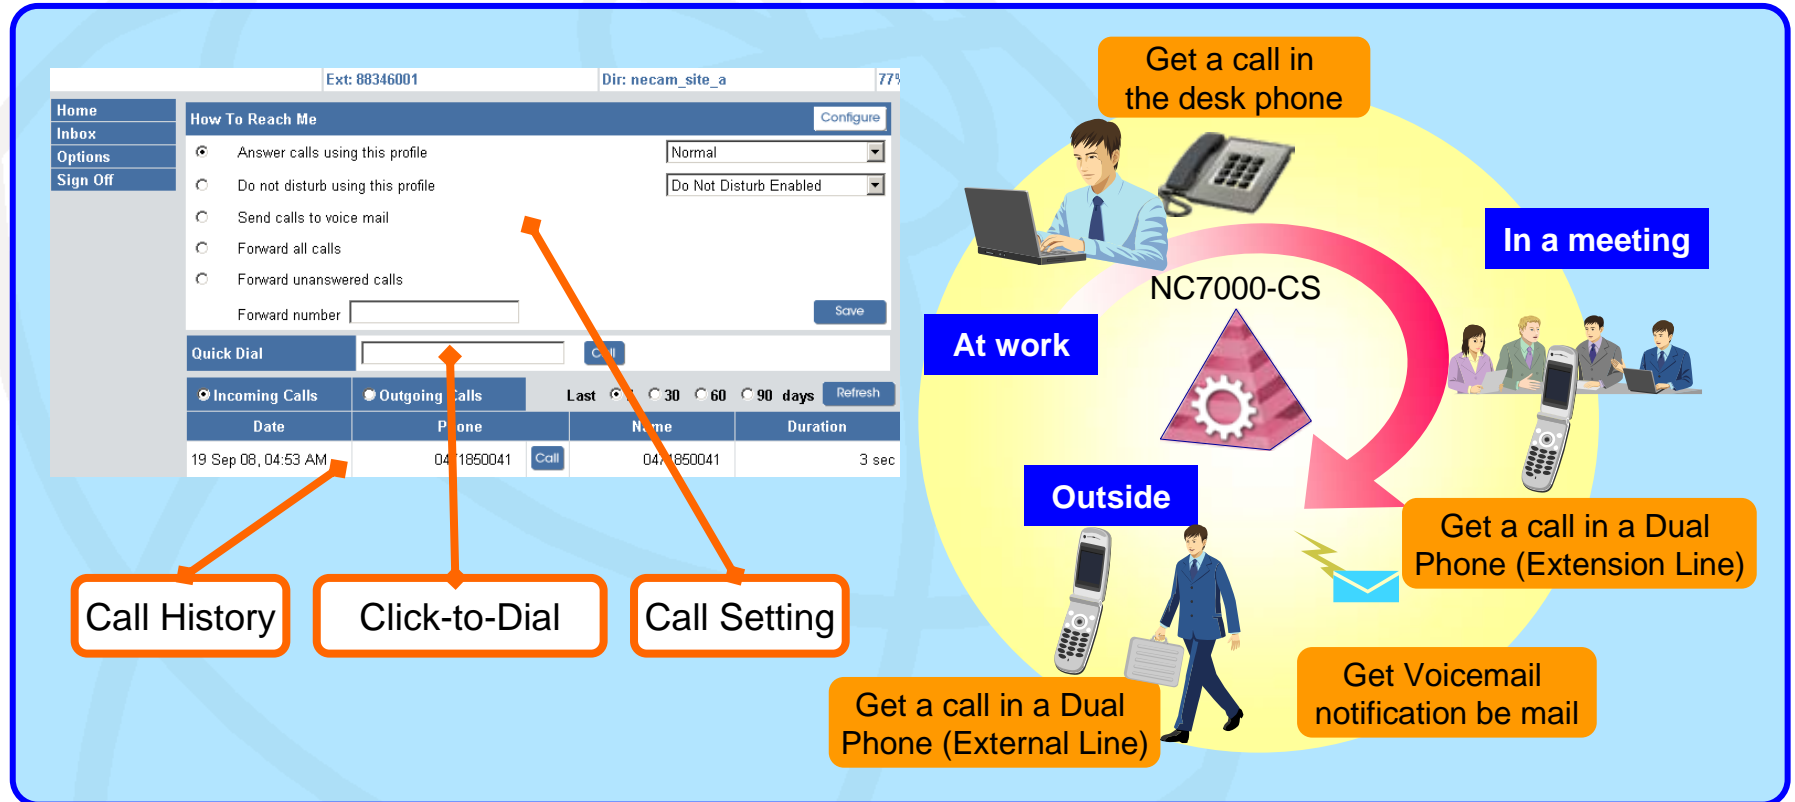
Ext: 88346001
Dir: necam_site_a
77%

Home
Inbox
Options
Sign Off

How To Reach Me
Configure

Answer calls using this profile
Normal
Do not disturb using this profile
Do Not Disturb Enabled
Send calls to voice mail
Forward all calls
Forward unanswered calls
Forward number
Save

Quick Dial
Call

Incoming Calls
Outgoing Calls
Last 30 60 90 days
Refresh

| Date | Phone | | Name | Duration |
|---|---|---|---|---|
| 19 Sep 08, 04:53 AM | 0471850041 | Call | 0471850041 | 3 sec |

Call History
Click-to-Dial
Call Setting

Get a call in the desk phone

In a meeting

NC7000-CS

At work

Outside

Get a call in a Dual Phone (Extension Line)

Get Voicemail notification be mail

Get a call in a Dual Phone (External Line)